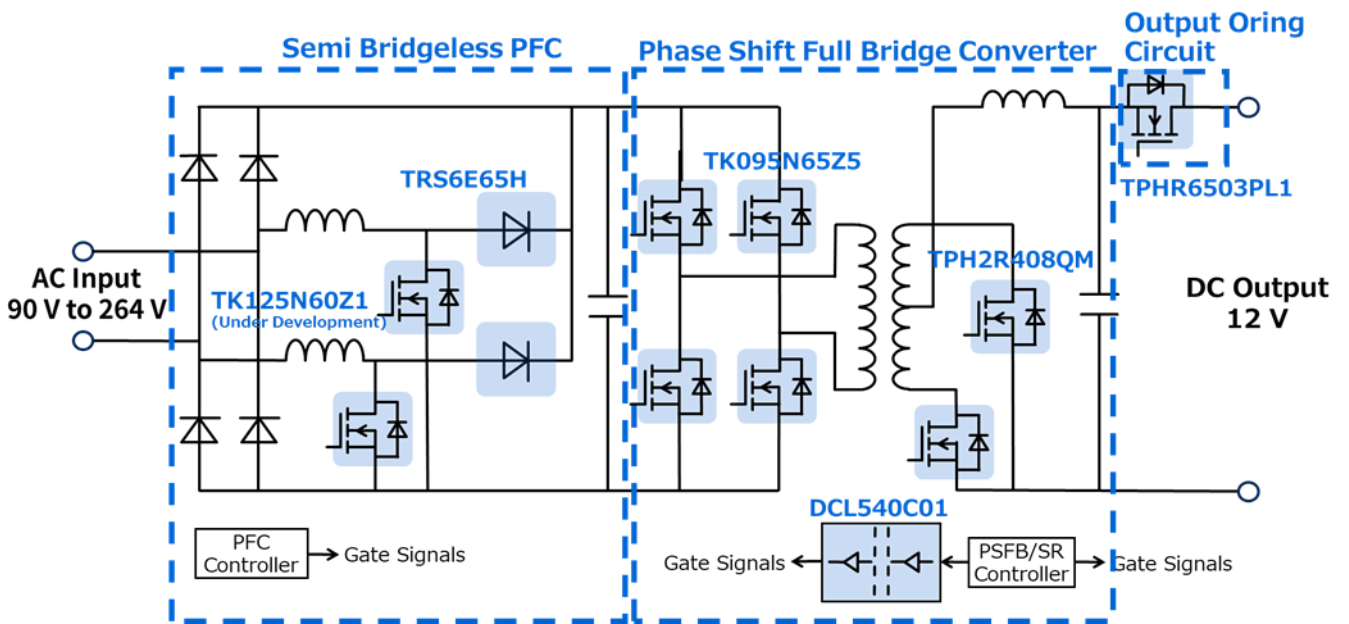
Semi Bridgeless PFC

Phase Shift Full Bridge Converter

Output Oring Circuit

TRS6E65H

TK095N65Z5

TPHR6503PL1

TPH2R408QM

AC Input 90 V to 264 V

TK125N60Z1 (Under Development)

DC Output 12 V

DCL540C01

PFC Controller

Gate Signals

Gate Signals

PSFB/SR Controller

Gate Signals